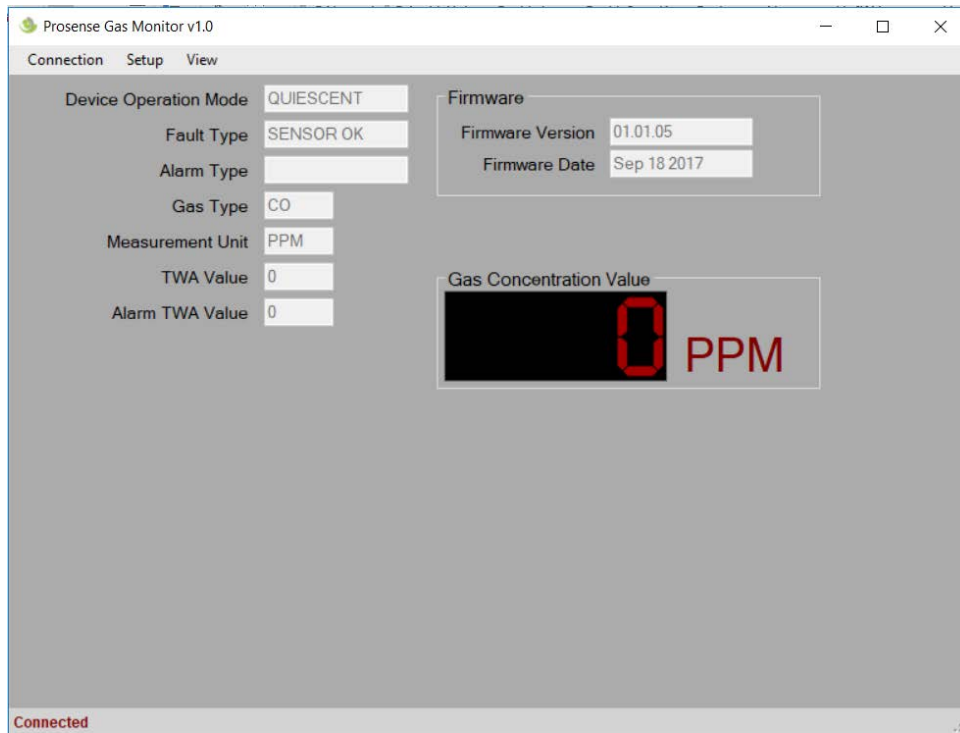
Prosense Gas Monitor v1.0

Connection Setup View

Device Operation Mode QUIESCENT

Fault Type SENSOR OK

Alarm Type

Gas Type CO

Measurement Unit PPM

TWA Value 0

Alarm TWA Value 0

Firmware

Firmware Version 01.01.05

Firmware Date Sep 18 2017

Gas Concentration Value

0 PPM

Connected